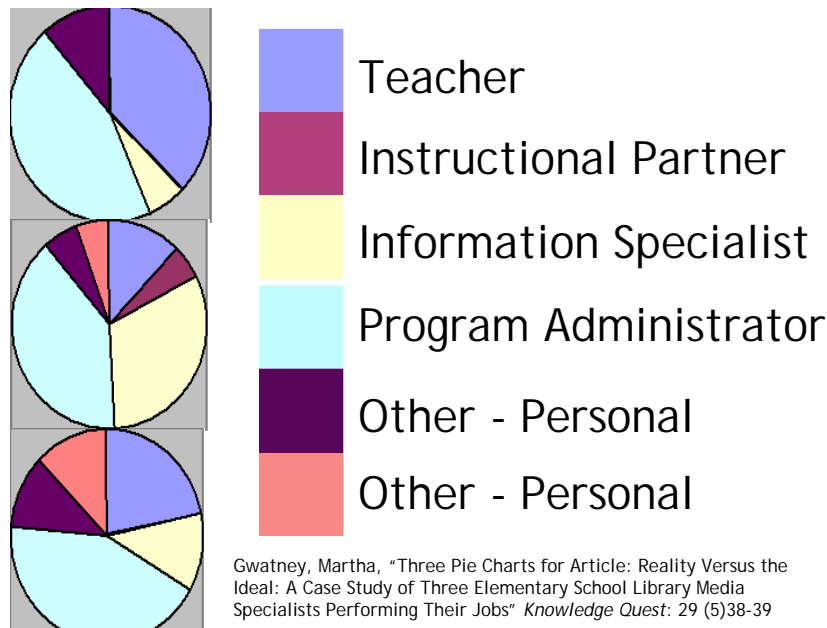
Teacher

Instructional Partner

Information Specialist

Program Administrator

Other - Personal

Other - Personal

Gwatney, Martha, "Three Pie Charts for Article: Reality Versus the Ideal: A Case Study of Three Elementary School Library Media Specialists Performing Their Jobs" *Knowledge Quest*: 29 (5)38-39